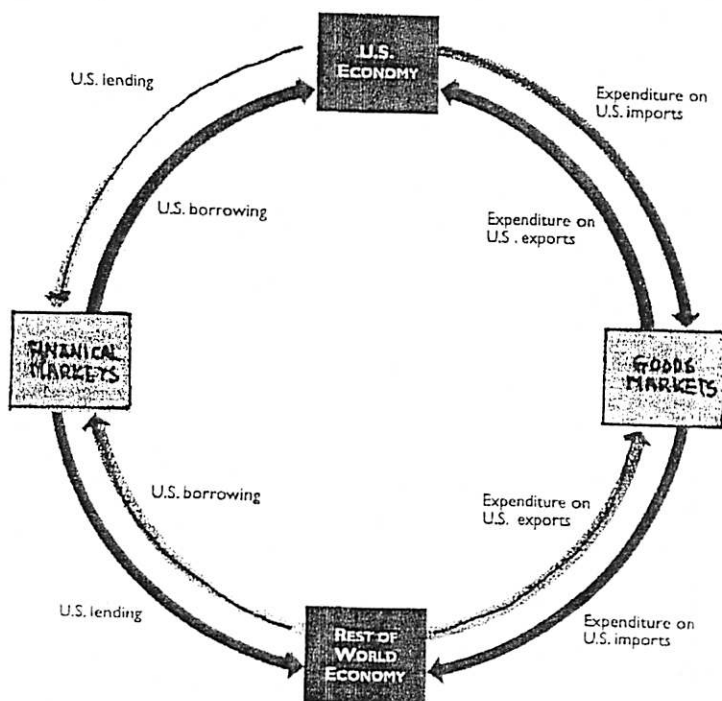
U.S. ECONOMY

U.S. lending

Expenditure on U.S. imports

U.S. borrowing

Expenditure on U.S . exports

FINANICAL MARKETS

GOODS MARKETS

U.S. borrowing

Expenditure on U.S. exports

U.S. lending

Expenditure on U.S. imports

REST OF WORLD ECONOMY